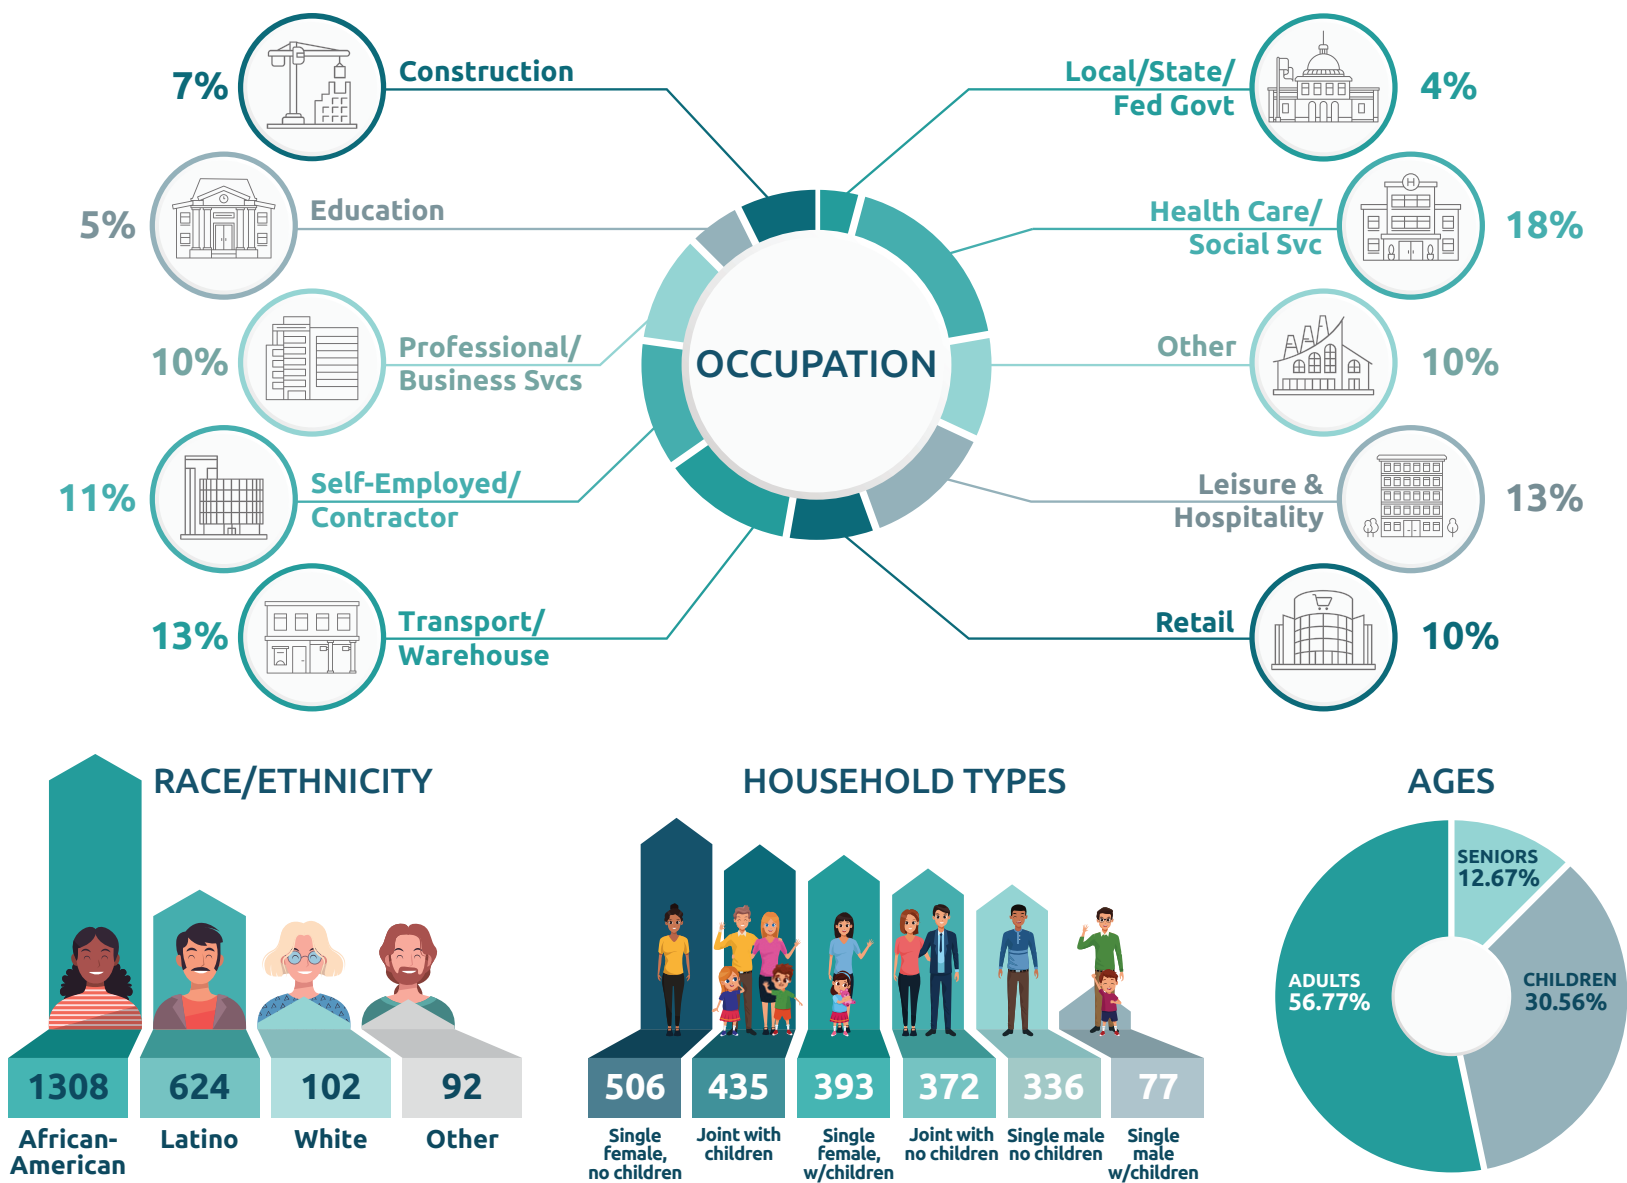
7% Construction

5% Education

10% Professional/ Business Svcs

11% Self-Employed/ Contractor

13% Transport/ Warehouse

OCCUPATION

Local/State/ Fed Govt 4%

Health Care/ Social Svc 18%

Other 10%

Leisure & Hospitality 13%

Retail 10%

RACE/ETHNICITY

| 1308 | 624 | 102 | 92 |
|---|---|---|---|
| African-American | Latino | White | Other |

HOUSEHOLD TYPES

| 506 | 435 | 393 | 372 | 336 | 77 |
|---|---|---|---|---|---|
| Single female, no children | Joint with children | Single female, w/children | Joint with no children | Single male no children | Single male w/children |

AGES

SENIORS 12.67%

ADULTS 56.77%

CHILDREN 30.56%